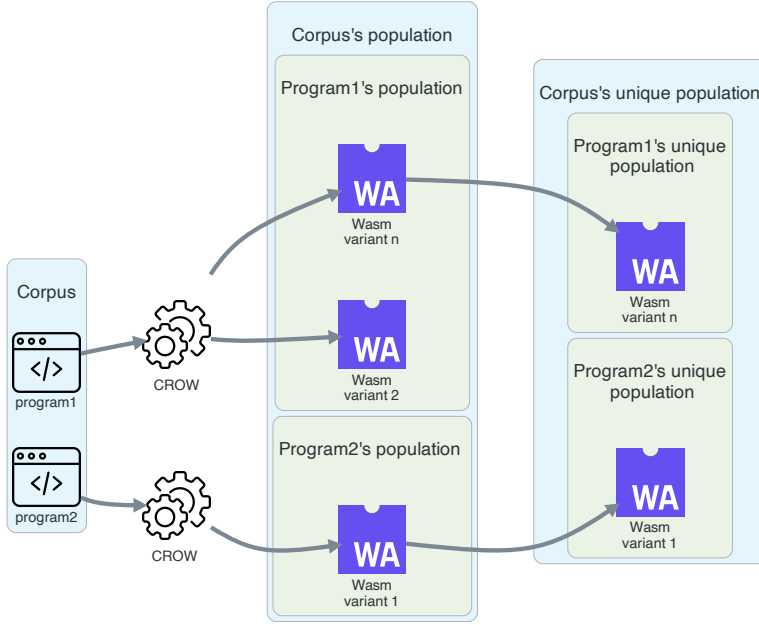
Corpus's population

Program1's population

WA
Wasm
variant n

WA
Wasm
variant 2

Program2's population

WA
Wasm
variant 1

Corpus's unique population

Program1's unique population

WA
Wasm
variant n

Program2's unique population

WA
Wasm
variant 1

Corpus

</>
program1

</>
program2

CROW

CROW